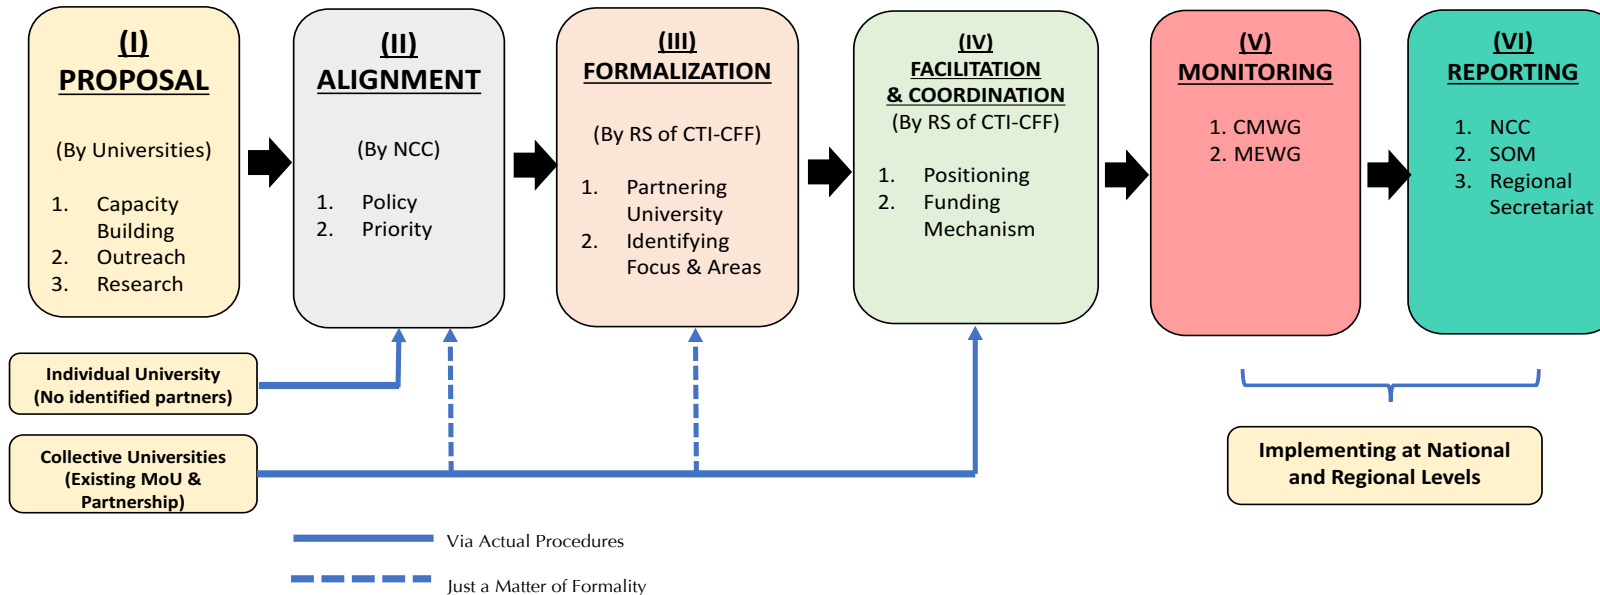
(I)
PROPOSAL

(By Universities)

1. Capacity Building
2. Outreach
3. Research

(II)
ALIGNMENT

(By NCC)

1. Policy
2. Priority

(III)
FORMALIZATION

(By RS of CTI-CFF)

1. Partnering University
2. Identifying Focus & Areas

(IV)
FACILITATION & COORDINATION
(By RS of CTI-CFF)

1. Positioning
2. Funding Mechanism

(V)
MONITORING

1. CMWG
2. MEWG

(VI)
REPORTING

1. NCC
2. SOM
3. Regional Secretariat

Individual University (No identified partners)

Collective Universities (Existing MoU & Partnership)

Implementing at National and Regional Levels

Via Actual Procedures

Just a Matter of Formality